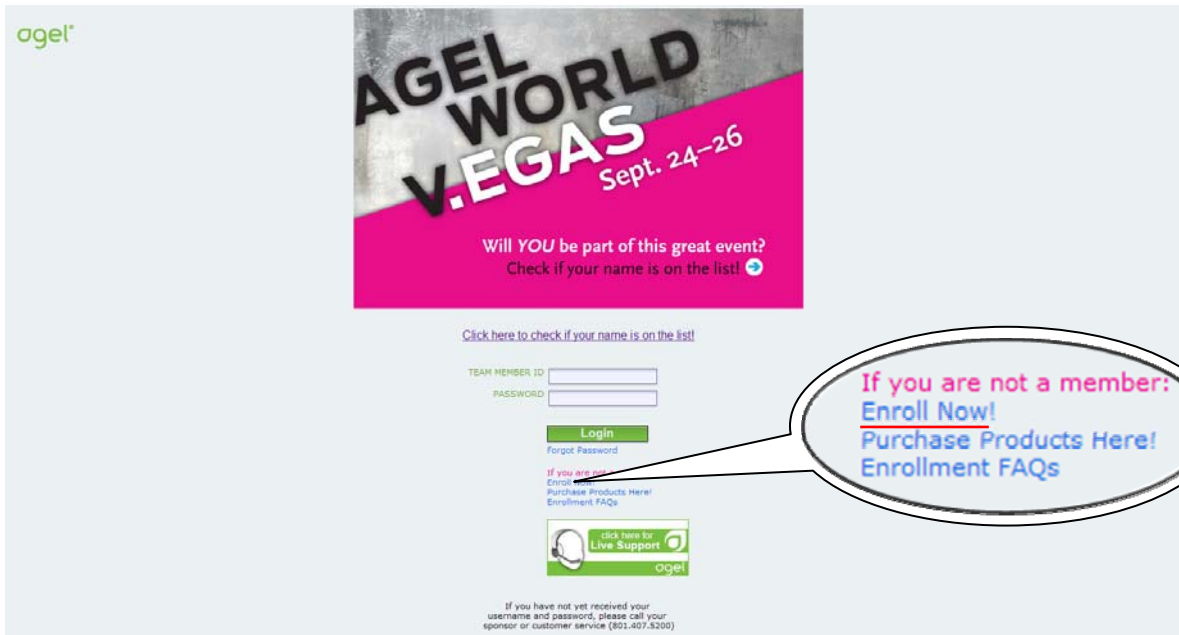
agel

AGEL WORLD V.EGAS Sept. 24–26

Will YOU be part of this great event?
Check if your name is on the list!

Click here to check if your name is on the list!

TEAM MEMBER ID

PASSWORD

Login

Forgot Password

If you are not a member:
Enroll Now!
Purchase Products Here!
Enrollment FAQs

If you are not a member:
Enroll Now!
Purchase Products Here!
Enrollment FAQs

click here for
Live Support
agel

If you have not yet received your username and password, please call your sponsor or customer service (801.407.5200)